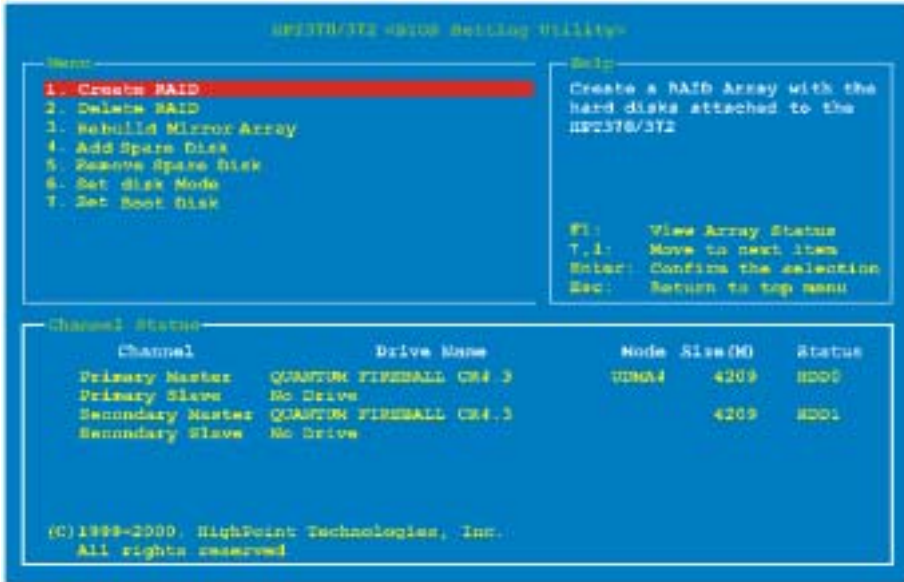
HPT370/372 <BIOS Setting Utility>

Menu

1. Create RAID
2. Delete RAID
3. Rebuild Mirror Array
4. Add Spare Disk
5. Remove Spare Disk
6. Set disk Mode
7. Set Boot Disk

Help

Create a RAID Array with the hard disks attached to the HPT370/372

F1: View Array Status
↑,↓: Move to next item
Enter: Confirm the selection
Esc: Return to top menu

Channel Status

| Channel | Drive Name | Mode | Size(M) | Status |
|---|---|---|---|---|
| Primary Master | QUANTUM FIREBALL CR4.3 | UDMA4 | 4209 | HDD0 |
| Primary Slave | No Drive | | | |
| Secondary Master | QUANTUM FIREBALL CR4.3 | | 4209 | HDD1 |
| Secondary Slave | No Drive | | | |

(C)1999-2000, HighPoint Technologies, Inc.
All rights reserved